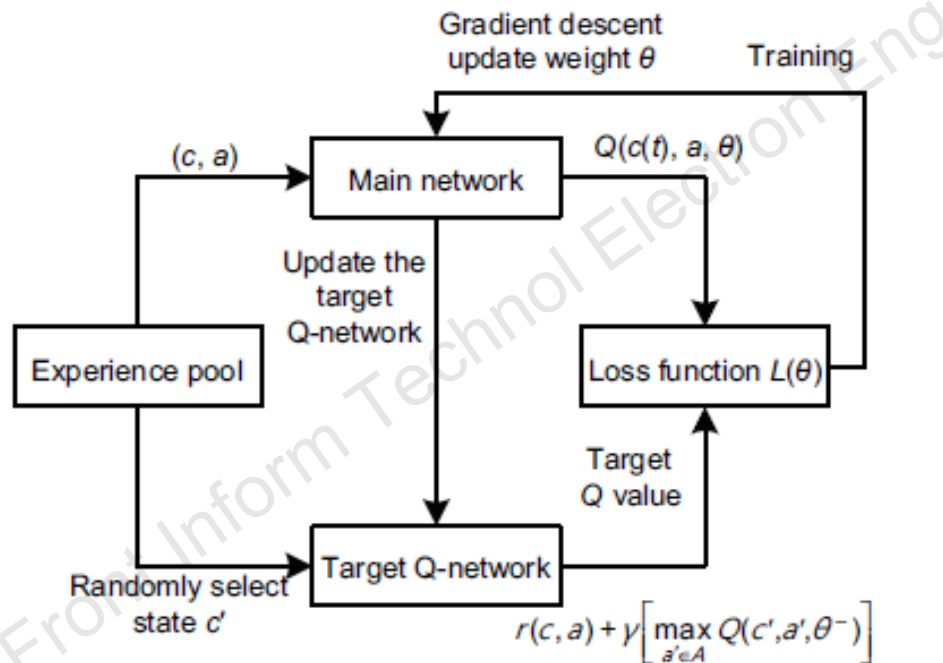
Gradient descent update weight $\theta$

Training

$(c, a)$

Main network

$Q(c(t), a, \theta)$

Update the target Q-network

Experience pool

Loss function $L(\theta)$

Target $Q$ value

Target Q-network

Randomly select state $c'$

$r(c,a)+\gamma\left[\max_{a'\in A} Q(c',a',\theta^{-})\right]$

Front Inform Technol Electron Eng